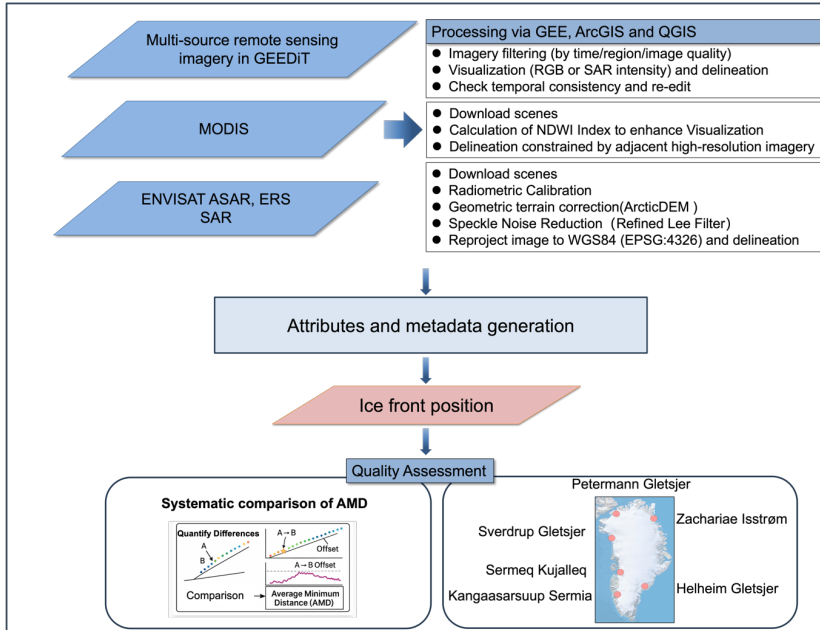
Multi-source remote sensing imagery in GEEDiT

MODIS

ENVISAT ASAR, ERS SAR

Processing via GEE, ArcGIS and QGIS

- Imagery filtering (by time/region/image quality)
- Visualization (RGB or SAR intensity) and delineation
- Check temporal consistency and re-edit

- Download scenes
- Calculation of NDWI Index to enhance Visualization
- Delineation constrained by adjacent high-resolution imagery

- Download scenes
- Radiometric Calibration
- Geometric terrain correction(ArcticDEM )
- Speckle Noise Reduction （Refined Lee Filter）
- Reproject image to WGS84 (EPSG:4326) and delineation

Attributes and metadata generation

Ice front position

Quality Assessment

Systematic comparison of AMD

Quantify Differences

A

B

A → B

Offset

A → B Offset

Comparison

Average Minimum Distance (AMD)

Petermann Gletsjer

Sverdrup Gletsjer

Zachariae Isstrøm

Sermeq Kujalleq

Helheim Gletsjer

Kangaasarsuup Sermia